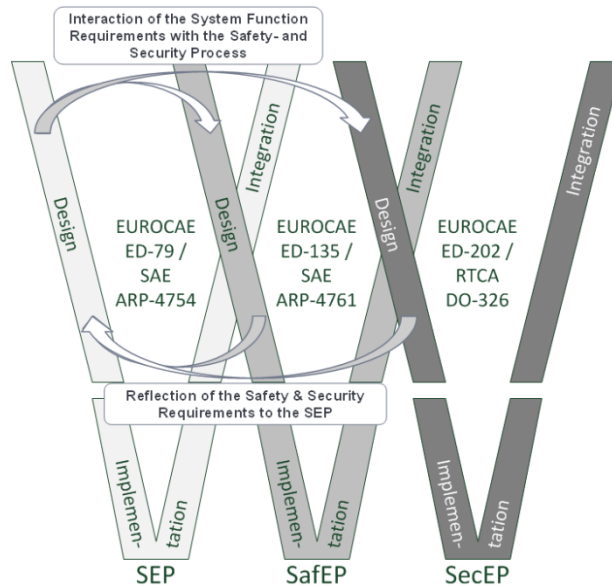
Interaction of the System Function Requirements with the Safety- and Security Process

Design

Integration

Design

Integration

Design

Integration

EUROCAE ED-79 / SAE ARP-4754

EUROCAE ED-135 / SAE ARP-4761

EUROCAE ED-202 / RTCA DO-326

Reflection of the Safety & Security Requirements to the SEP

Implemen-tation

Implemen-tation

Implemen-tation

SEP

SafEP

SecEP